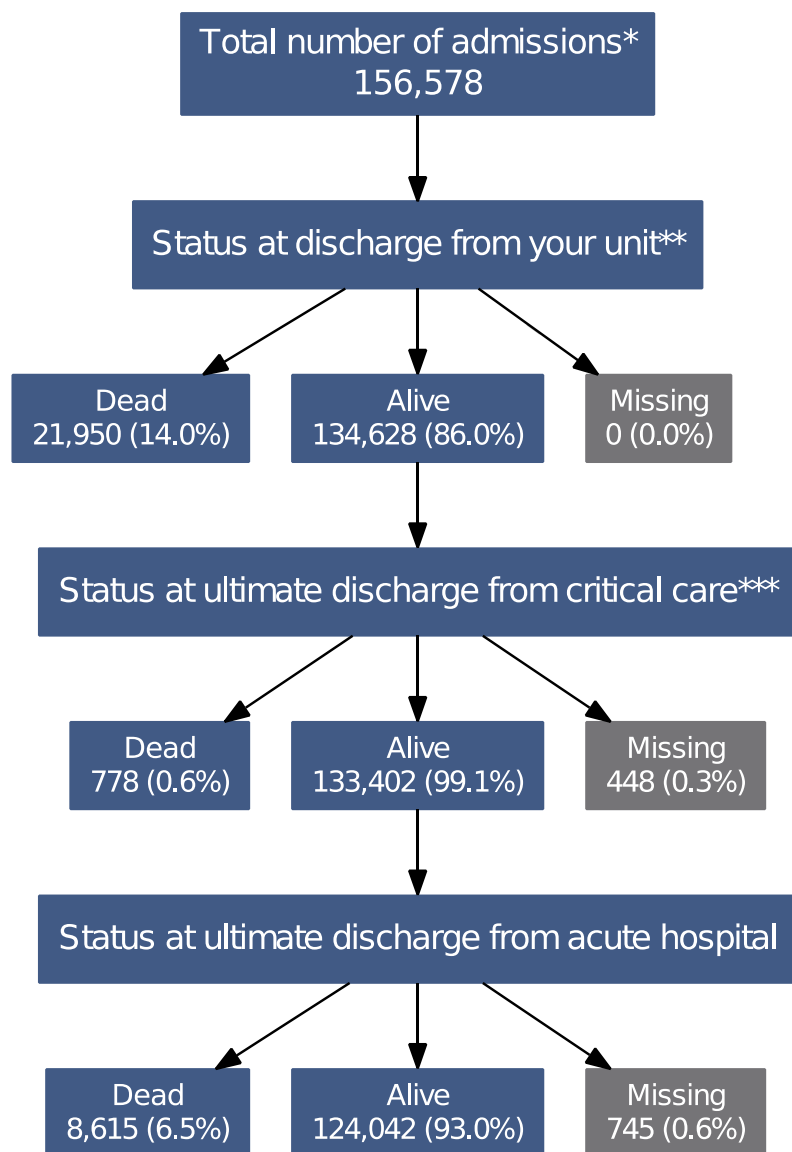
Total number of admissions*
156,578

Status at discharge from your unit**

Dead
21,950 (14.0%)

Alive
134,628 (86.0%)

Missing
0 (0.0%)

Status at ultimate discharge from critical care***

Dead
778 (0.6%)

Alive
133,402 (99.1%)

Missing
448 (0.3%)

Status at ultimate discharge from acute hospital

Dead
8,615 (6.5%)

Alive
124,042 (93.0%)

Missing
745 (0.6%)